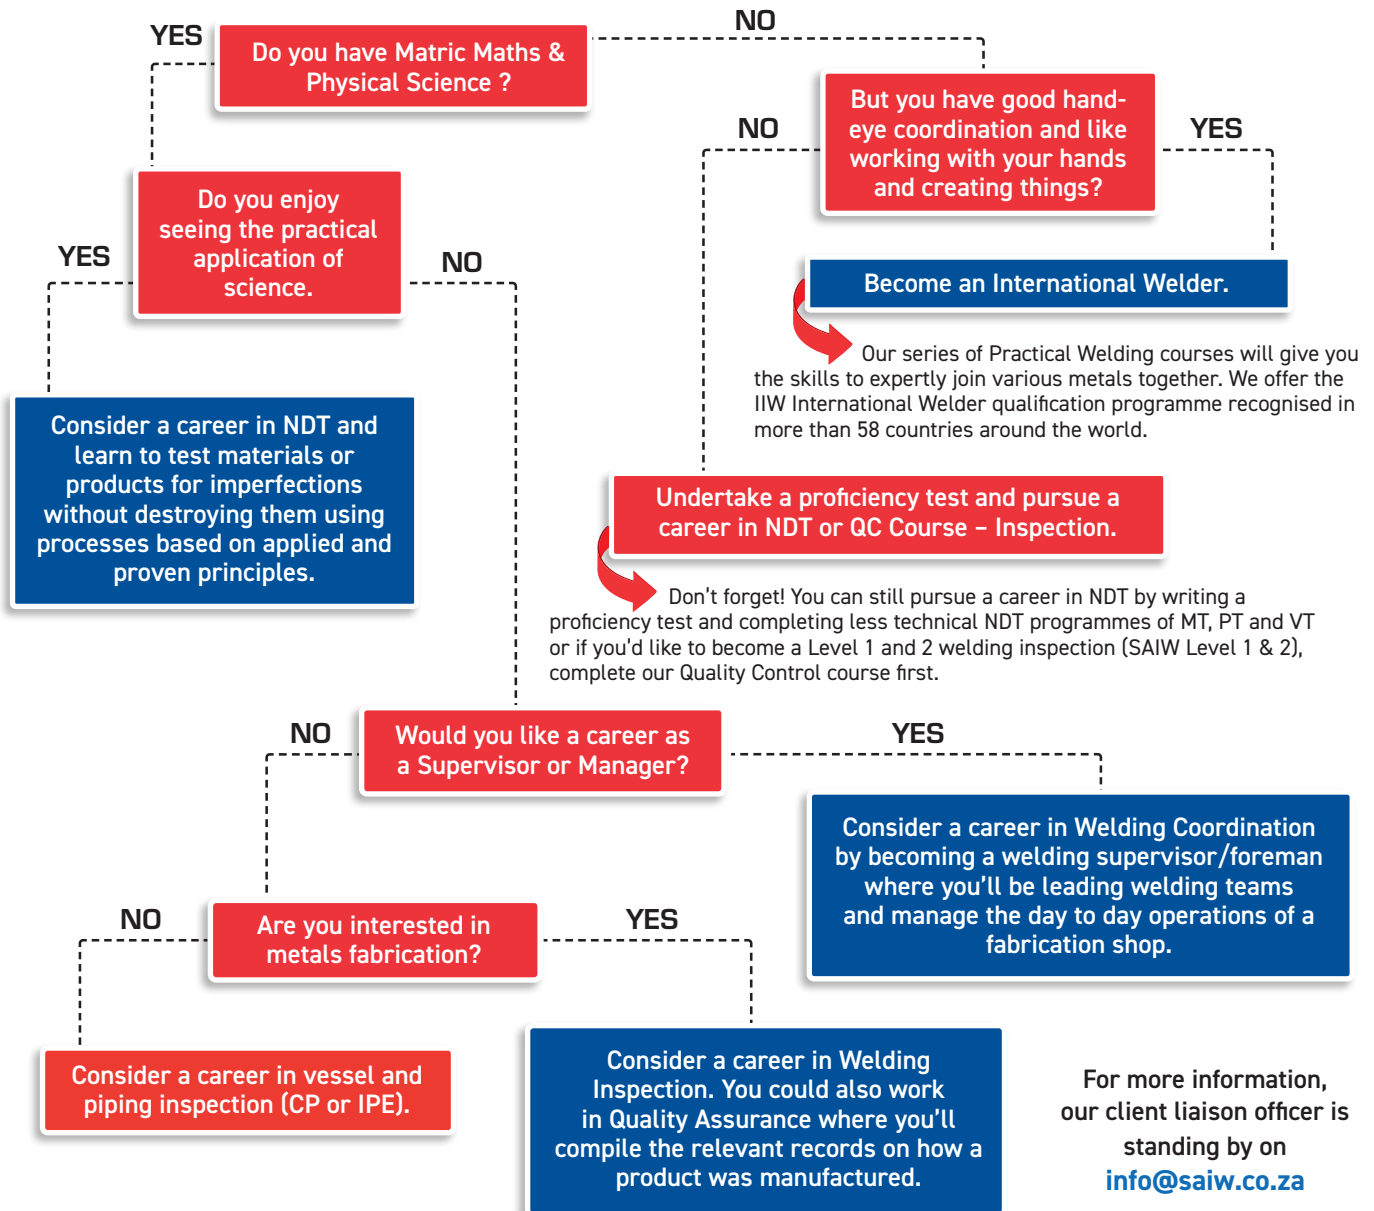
YES

Do you have Matric Maths & Physical Science ?

NO

But you have good hand-eye coordination and like working with your hands and creating things?

NO

YES

Do you enjoy seeing the practical application of science.

YES

NO

Become an International Welder.

Our series of Practical Welding courses will give you the skills to expertly join various metals together. We offer the IIW International Welder qualification programme recognised in more than 58 countries around the world.

Consider a career in NDT and learn to test materials or products for imperfections without destroying them using processes based on applied and proven principles.

Undertake a proficiency test and pursue a career in NDT or QC Course – Inspection.

Don't forget! You can still pursue a career in NDT by writing a proficiency test and completing less technical NDT programmes of MT, PT and VT or if you'd like to become a Level 1 and 2 welding inspection (SAIW Level 1 & 2), complete our Quality Control course first.

NO

Would you like a career as a Supervisor or Manager?

YES

Consider a career in Welding Coordination by becoming a welding supervisor/foreman where you'll be leading welding teams and manage the day to day operations of a fabrication shop.

NO

Are you interested in metals fabrication?

YES

Consider a career in vessel and piping inspection (CP or IPE).

Consider a career in Welding Inspection. You could also work in Quality Assurance where you'll compile the relevant records on how a product was manufactured.

For more information, our client liaison officer is standing by on info@saiw.co.za